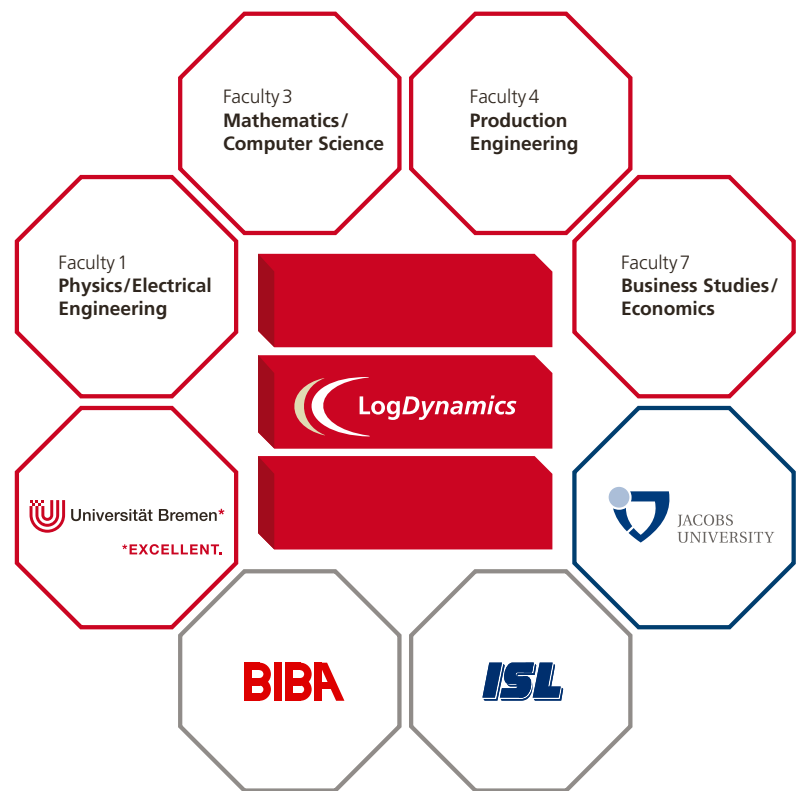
Faculty 3
**Mathematics/ Computer Science**

Faculty 4
**Production Engineering**

Faculty 1
**Physics/Electrical Engineering**

LogDynamics

Faculty 7
**Business Studies/ Economics**

Universität Bremen*
*EXCELLENT.

JACOBS UNIVERSITY

BIBA

ISL